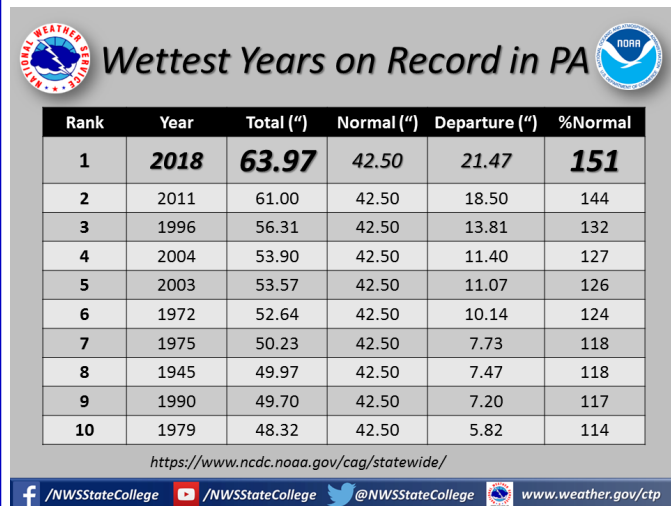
NATIONAL WEATHER SERVICE

Wettest Years on Record in PA

NOAA
NATIONAL OCEANIC AND ATMOSPHERIC ADMINISTRATION
U.S. DEPARTMENT OF COMMERCE

| Rank | Year | Total (") | Normal (") | Departure (") | %Normal |
|---|---|---|---|---|---|
| 1 | 2018 | 63.97 | 42.50 | 21.47 | 151 |
| 2 | 2011 | 61.00 | 42.50 | 18.50 | 144 |
| 3 | 1996 | 56.31 | 42.50 | 13.81 | 132 |
| 4 | 2004 | 53.90 | 42.50 | 11.40 | 127 |
| 5 | 2003 | 53.57 | 42.50 | 11.07 | 126 |
| 6 | 1972 | 52.64 | 42.50 | 10.14 | 124 |
| 7 | 1975 | 50.23 | 42.50 | 7.73 | 118 |
| 8 | 1945 | 49.97 | 42.50 | 7.47 | 118 |
| 9 | 1990 | 49.70 | 42.50 | 7.20 | 117 |
| 10 | 1979 | 48.32 | 42.50 | 5.82 | 114 |

https://www.ncdc.noaa.gov/cag/statewide/

/NWSStateCollege /NWSStateCollege @NWSStateCollege www.weather.gov/ctp